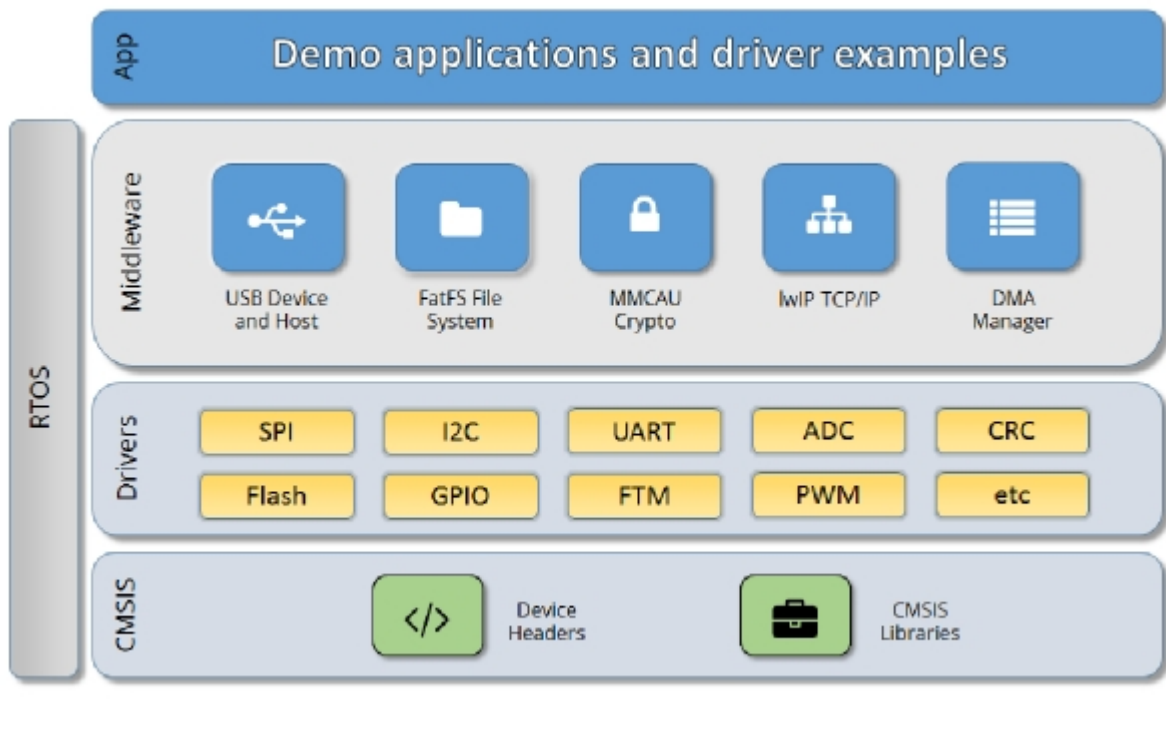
App

Demo applications and driver examples

RTOS

Middleware

USB Device and Host

FatFS File System

MMCAU Crypto

lwIP TCP/IP

DMA Manager

Drivers

SPI

I2C

UART

ADC

CRC

Flash

GPIO

FTM

PWM

etc

CMSIS

</>

Device Headers

CMSIS Libraries